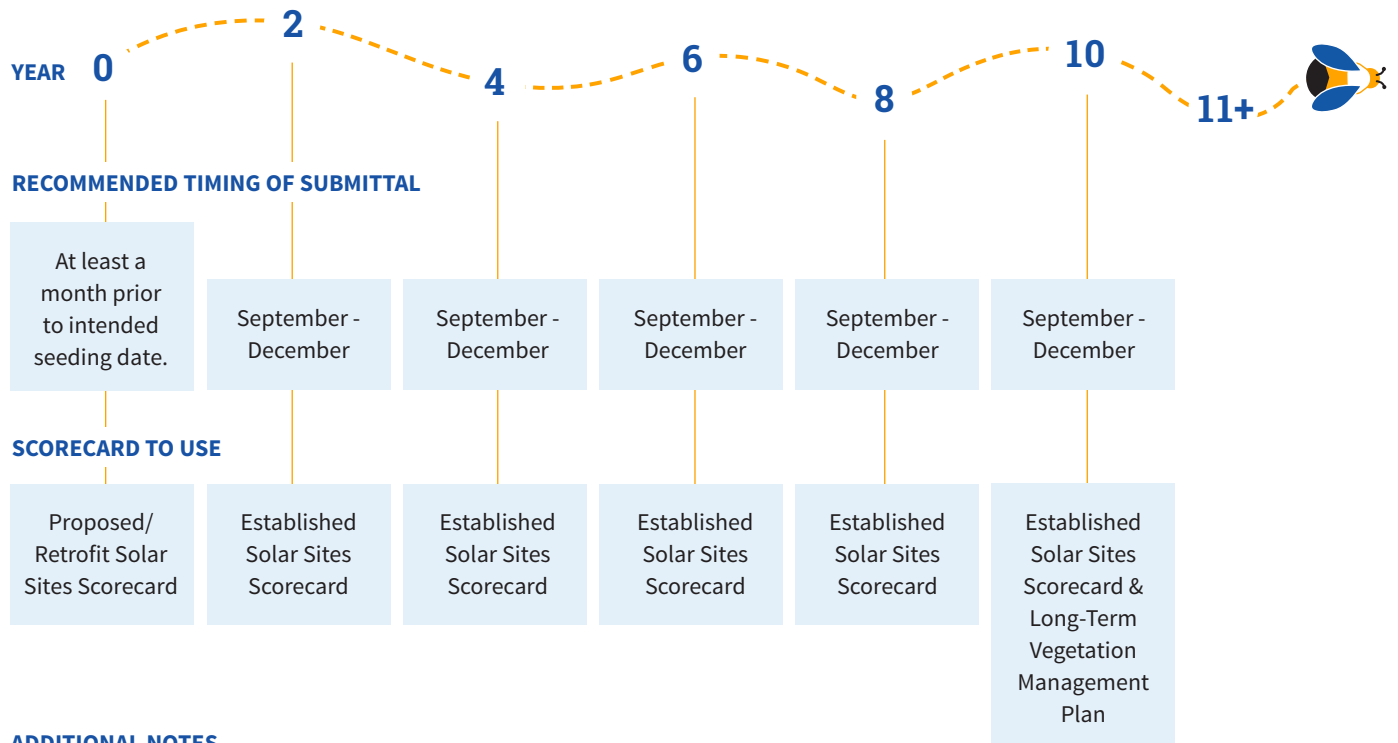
YEAR 0 2 4 6 8 10 11+

RECOMMENDED TIMING OF SUBMITTAL

| 0 | 2 | 4 | 6 | 8 | 10 |
|---|---|---|---|---|---|
| At least a month prior to intended seeding date. | September - December | September - December | September - December | September - December | September - December |

SCORECARD TO USE

| 0 | 2 | 4 | 6 | 8 | 10 |
|---|---|---|---|---|---|
| Proposed/ Retrofit Solar Sites Scorecard | Established Solar Sites Scorecard | Established Solar Sites Scorecard | Established Solar Sites Scorecard | Established Solar Sites Scorecard | Established Solar Sites Scorecard & Long-Term Vegetation Management Plan |

ADDITIONAL NOTES